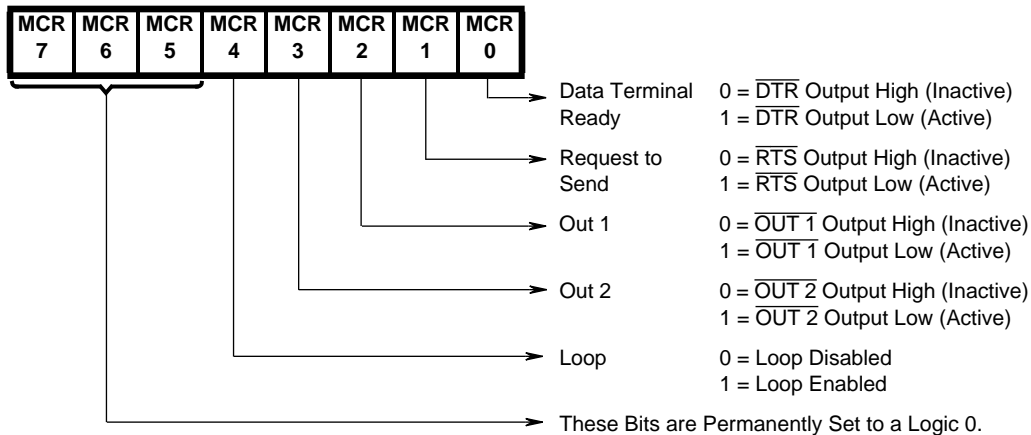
| MCR 7 | MCR 6 | MCR 5 | MCR 4 | MCR 3 | MCR 2 | MCR 1 | MCR 0 |
|---|---|---|---|---|---|---|---|

Data Terminal Ready
$0 = \overline{DTR}$ Output High (Inactive)
$1 = \overline{DTR}$ Output Low (Active)

Request to Send
$0 = \overline{RTS}$ Output High (Inactive)
$1 = \overline{RTS}$ Output Low (Active)

Out 1
$0 = \overline{OUT\ 1}$ Output High (Inactive)
$1 = \overline{OUT\ 1}$ Output Low (Active)

Out 2
$0 = \overline{OUT\ 2}$ Output High (Inactive)
$1 = \overline{OUT\ 2}$ Output Low (Active)

Loop
0 = Loop Disabled
1 = Loop Enabled

These Bits are Permanently Set to a Logic 0.